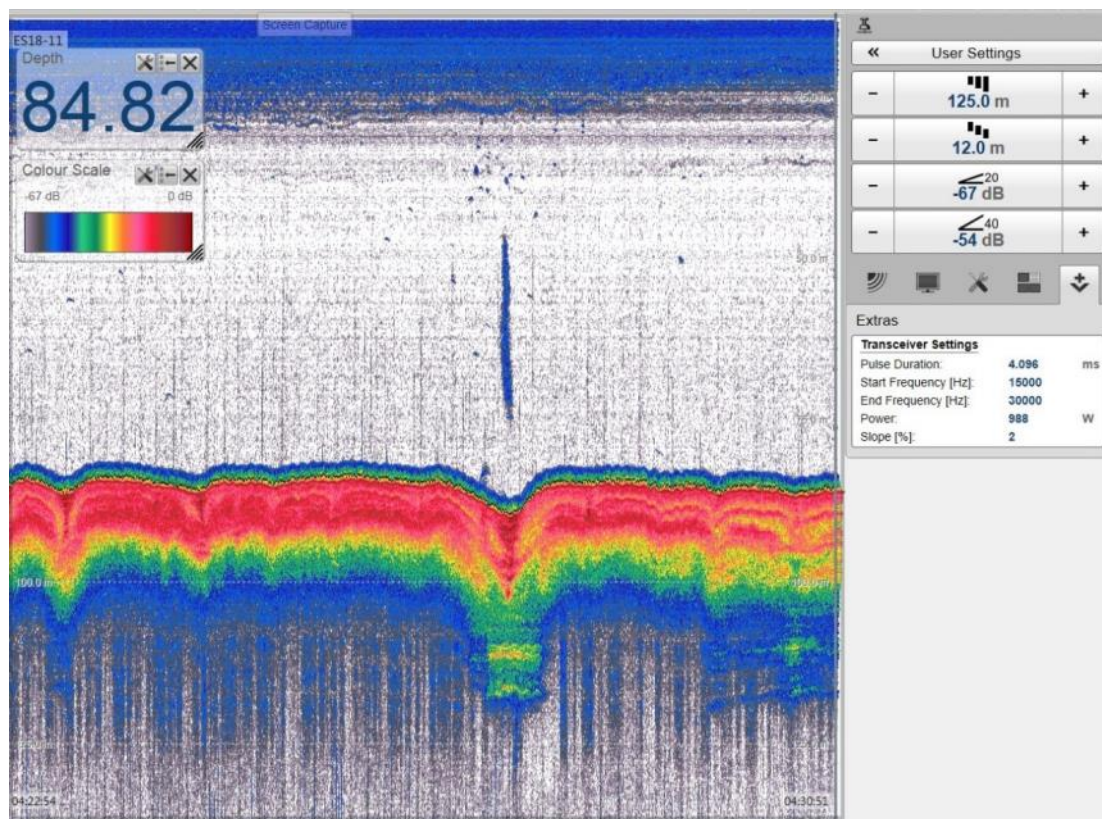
Screen Capture

ES18-11

Depth

84.82

Colour Scale

-67 dB

0 dB

50.0 m

50.0 m

100.0 m

100.0 m

04:22:54

04:30:51

«

User Settings

–

125.0 m

+

–

12.0 m

+

–

20

-67 dB

+

–

40

-54 dB

+

Extras

Transceiver Settings

| | | |
|---|---|---|
| Pulse Duration: | 4.096 | ms |
| Start Frequency [Hz]: | 15000 | |
| End Frequency [Hz]: | 30000 | |
| Power: | 988 | W |
| Slope [%]: | 2 | |